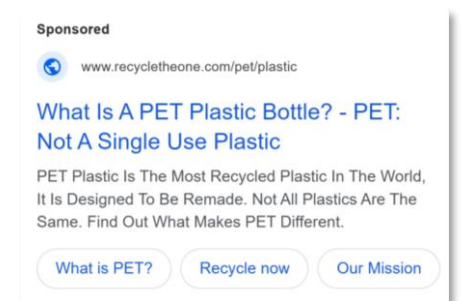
Sponsored

www.recycletheone.com/pet/plastic

What Is A PET Plastic Bottle? - PET: Not A Single Use Plastic

PET Plastic Is The Most Recycled Plastic In The World, It Is Designed To Be Remade. Not All Plastics Are The Same. Find Out What Makes PET Different.

What is PET?

Recycle now

Our Mission